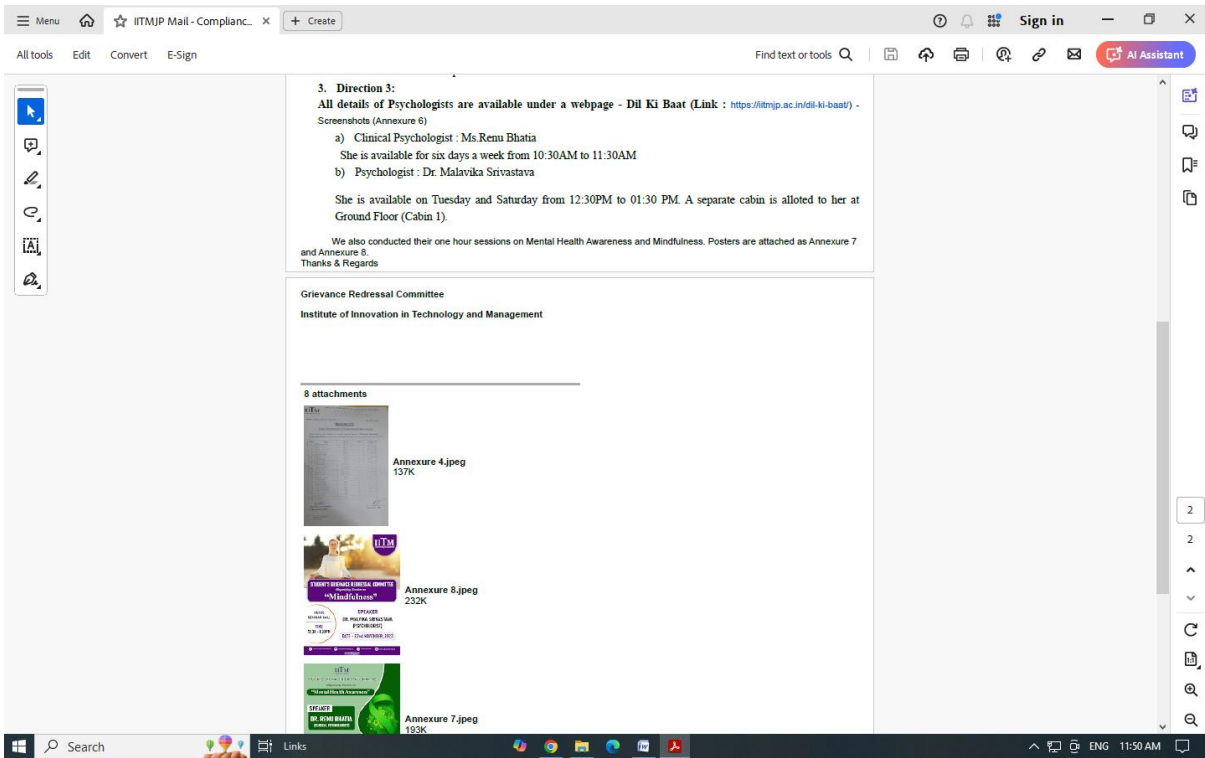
Menu IITMJP Mail - Complianc... × + Create Sign in

All tools Edit Convert E-Sign Find text or tools AI Assistant

3. Direction 3:
All details of Psychologists are available under a webpage - Dil Ki Baat (Link : https://iitmjp.ac.in/dil-ki-baat/) - Screenshots (Annexure 6)

a) Clinical Psychologist : Ms.Renu Bhatia
She is available for six days a week from 10:30AM to 11:30AM

b) Psychologist : Dr. Malavika Srivastava

She is available on Tuesday and Saturday from 12:30PM to 01:30 PM. A separate cabin is alloted to her at Ground Floor (Cabin 1).

We also conducted their one hour sessions on Mental Health Awareness and Mindfulness. Posters are attached as Annexure 7 and Annexure 8.
Thanks & Regards

Grievance Redressal Committee

Institute of Innovation in Technology and Management

8 attachments

Annexure 4.jpeg
137K

IITM
STUDENT'S GRIEVANCE REDRESSAL COMMITTEE
"Mindfulness"
SPEAKER
DR. MALVIKA SRIVASTAVA
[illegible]

Annexure 8.jpeg
232K

IITM
"Mental Health Awareness"
SPEAKER
DR. RENU BHATIA

Annexure 7.jpeg
193K

2
2

Search Links ENG 11:50 AM